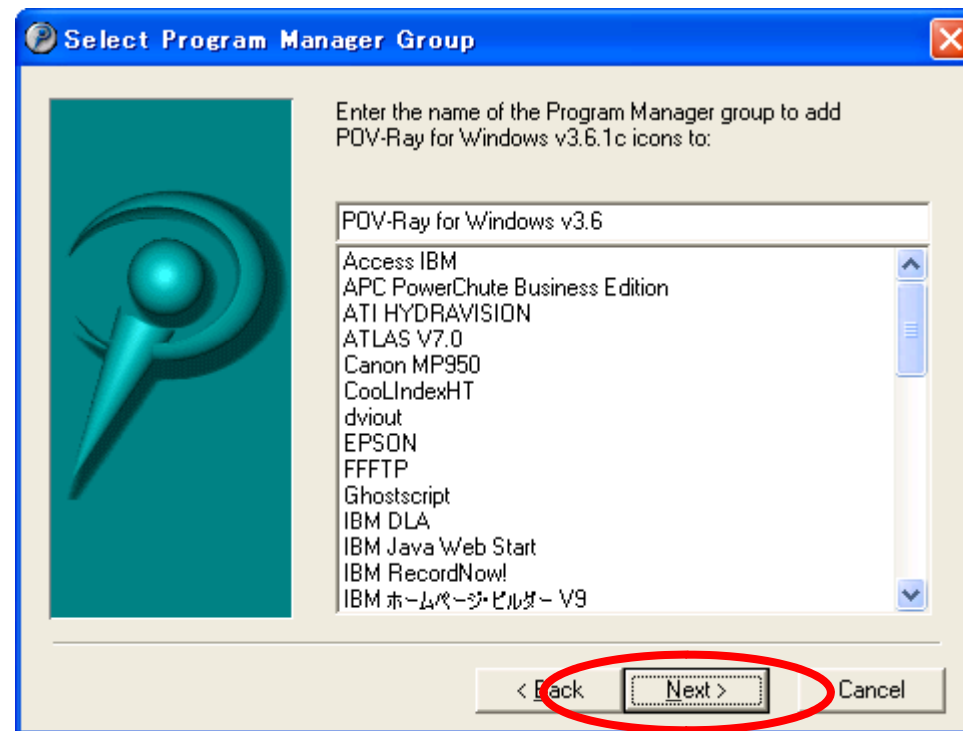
Select Program Manager Group

Enter the name of the Program Manager group to add POV-Ray for Windows v3.6.1c icons to:

POV-Ray for Windows v3.6

Access IBM
APC PowerChute Business Edition
ATI HYDRAVISION
ATLAS V7.0
Canon MP950
CooLIndexHT
dviout
EPSON
FFFTP
Ghostscript
IBM DLA
IBM Java Web Start
IBM RecordNow!
IBM ホームページ・ビルダー V9

< Back
Next >
Cancel